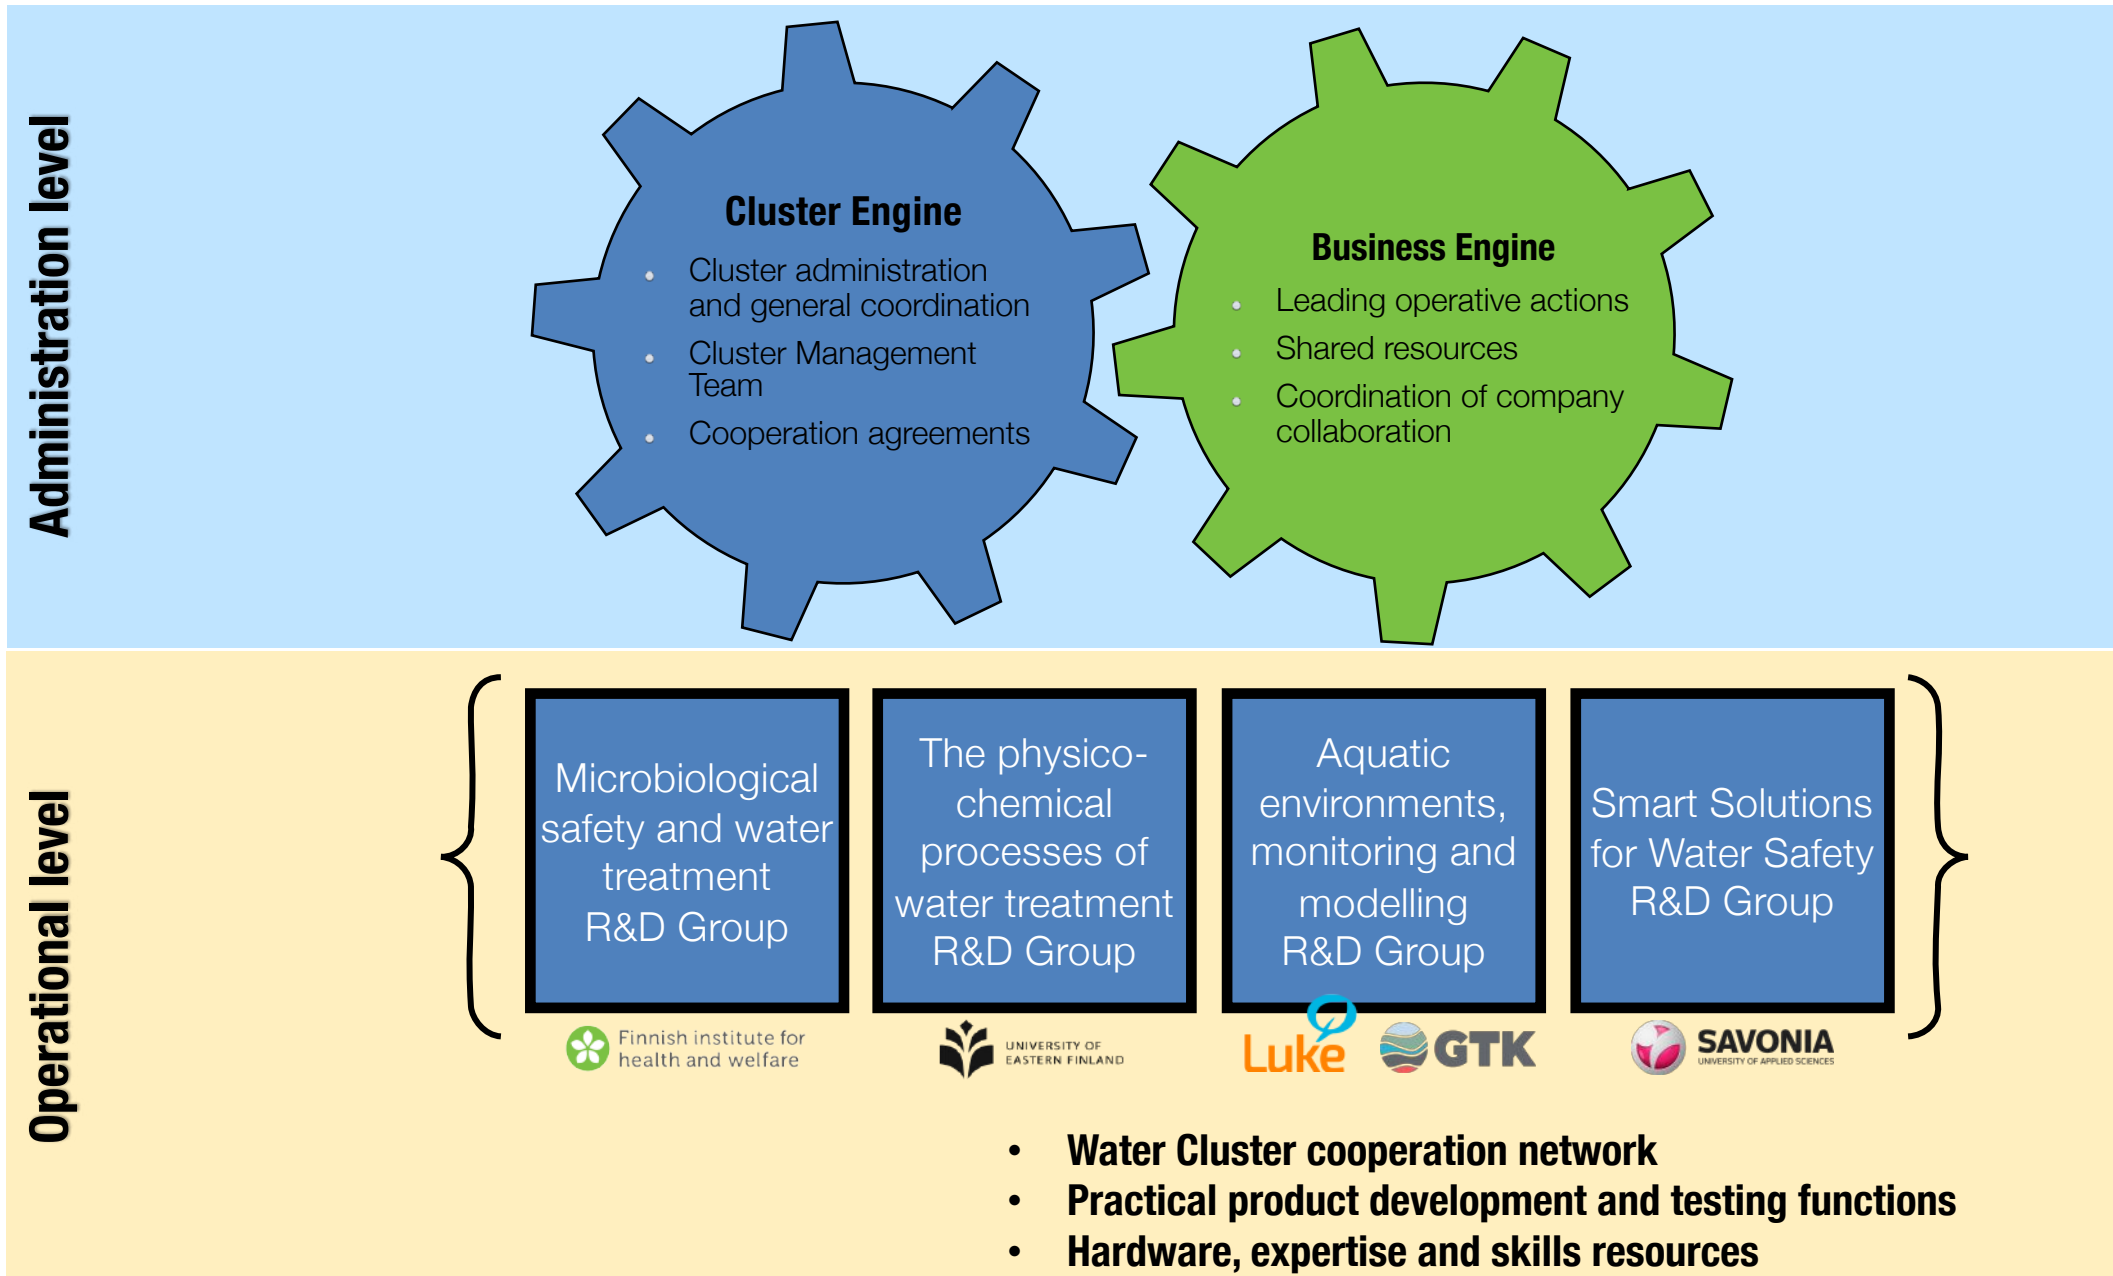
Administration level

Cluster Engine
- Cluster administration and general coordination
- Cluster Management Team
- Cooperation agreements

Business Engine
- Leading operative actions
- Shared resources
- Coordination of company collaboration

Operational level

Microbiological safety and water treatment R&D Group

The physico-chemical processes of water treatment R&D Group

Aquatic environments, monitoring and modelling R&D Group

Smart Solutions for Water Safety R&D Group

Finnish institute for health and welfare

UNIVERSITY OF EASTERN FINLAND

Luke

GTK

SAVONIA
UNIVERSITY OF APPLIED SCIENCES

- Water Cluster cooperation network
- Practical product development and testing functions
- Hardware, expertise and skills resources